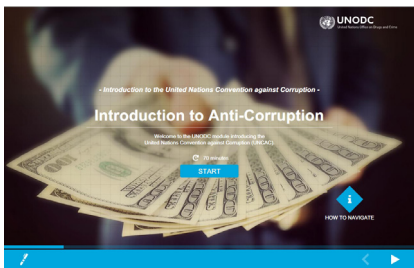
UNODC
United Nations Office on Drugs and Crime

- Introduction to the United Nations Convention against Corruption -

Introduction to Anti-Corruption

Welcome to the UNODC module introducing the United Nations Convention against Corruption (UNCAC).

15 minutes

START

HOW TO NAVIGATE